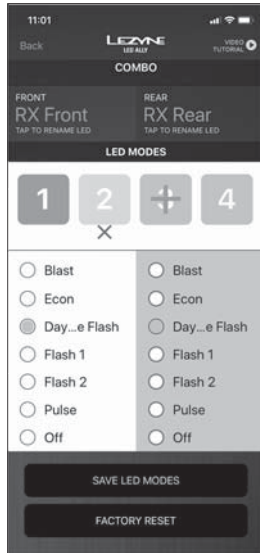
11:01

Back

LEZYNE
LED ALLY

VIDEO TUTORIAL

COMBO

FRONT
RX Front
TAP TO RENAME LED

REAR
RX Rear
TAP TO RENAME LED

LED MODES

1

2

+

4

×

Blast
Econ
Day...e Flash
Flash 1
Flash 2
Pulse
Off

Blast
Econ
Day...e Flash
Flash 1
Flash 2
Pulse
Off

SAVE LED MODES

FACTORY RESET